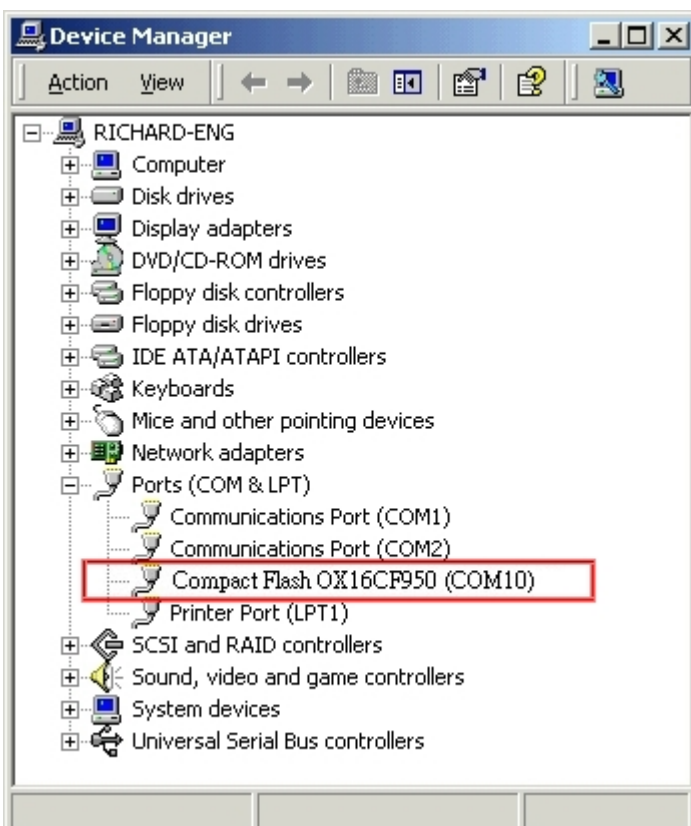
Device Manager

Action View

RICHARD-ENG
Computer
Disk drives
Display adapters
DVD/CD-ROM drives
Floppy disk controllers
Floppy disk drives
IDE ATA/ATAPI controllers
Keyboards
Mice and other pointing devices
Network adapters
Ports (COM & LPT)
Communications Port (COM1)
Communications Port (COM2)
Compact Flash OX16CF950 (COM10)
Printer Port (LPT1)
SCSI and RAID controllers
Sound, video and game controllers
System devices
Universal Serial Bus controllers